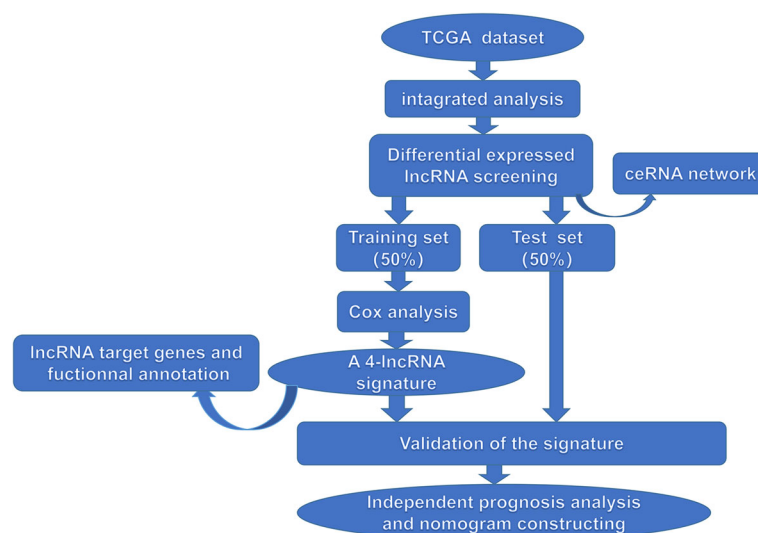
TCGA dataset

intagrated analysis

Differential expressed lncRNA screening

ceRNA network

Training set (50%)

Test set (50%)

Cox analysis

lncRNA target genes and fuctionnal annotation

A 4-lncRNA signature

Validation of the signature

Independent prognosis analysis and nomogram constructing